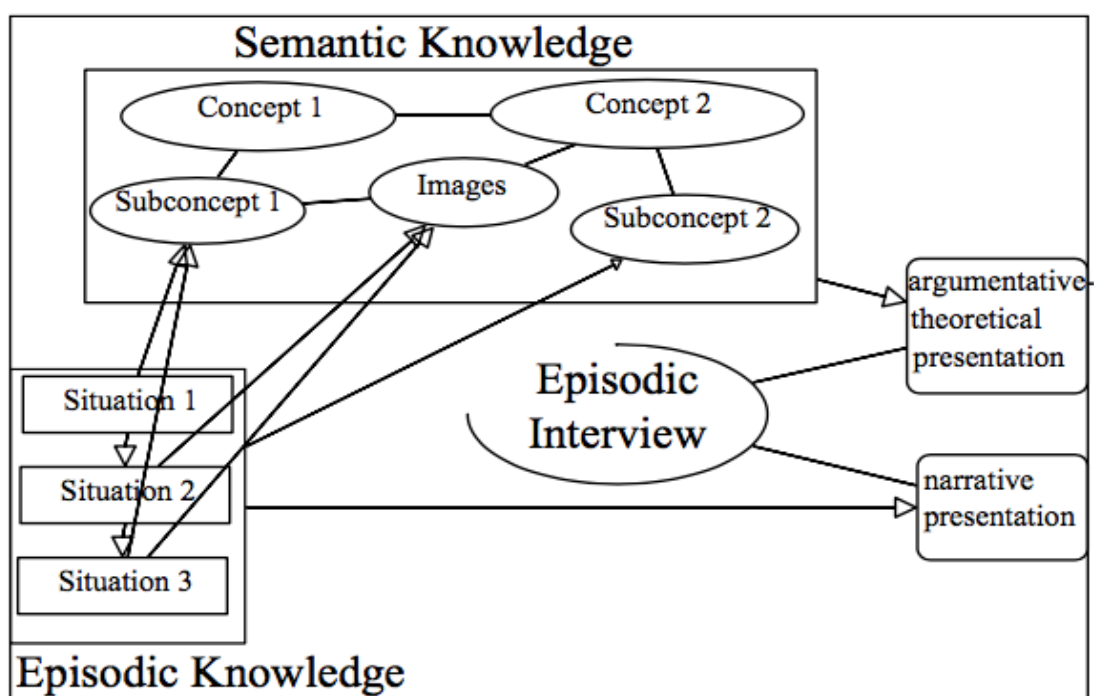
Semantic Knowledge

Concept 1

Concept 2

Subconcept 1

Images

Subconcept 2

argumentative-theoretical presentation

Episodic Interview

Situation 1

Situation 2

Situation 3

narrative presentation

Episodic Knowledge